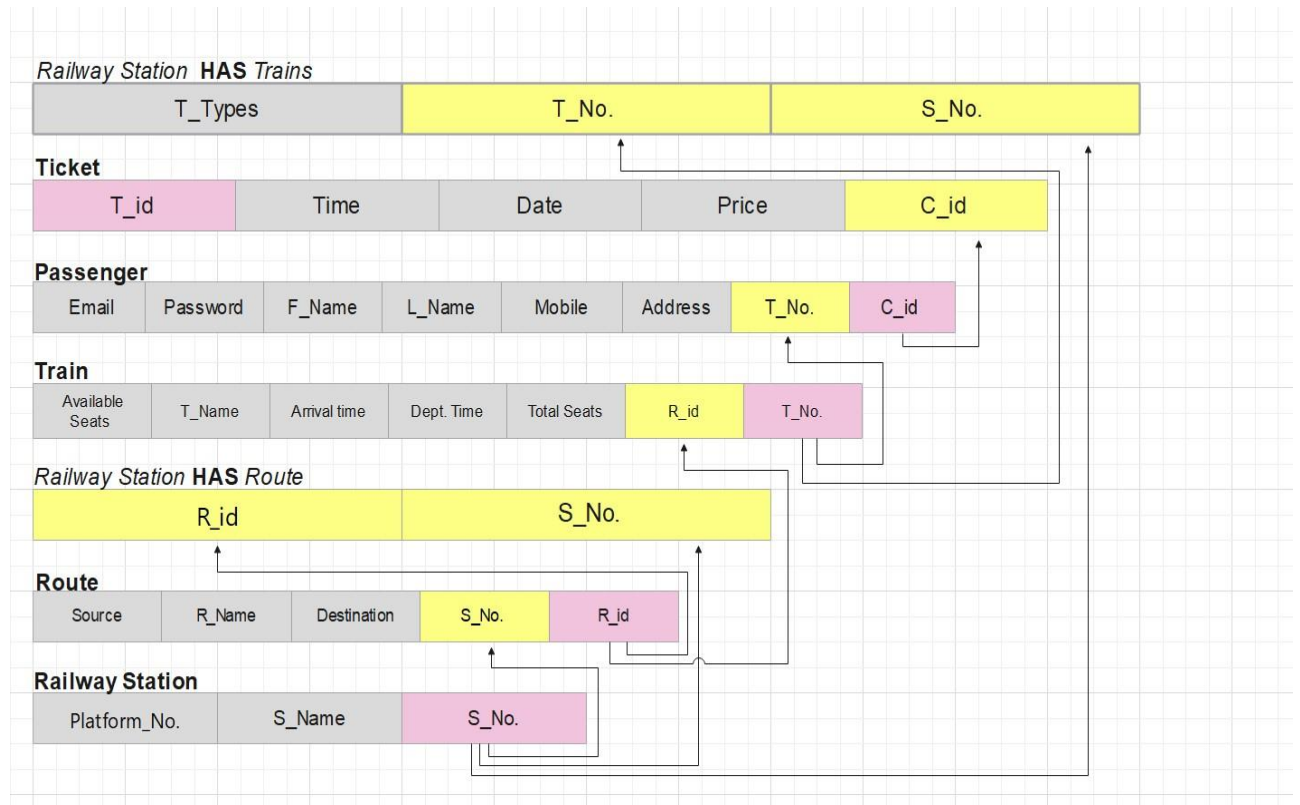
Railway Station HAS Trains

| T_Types | T_No. | S_No. |
|---|---|---|

Ticket

| T_id | Time | Date | Price | C_id |
|---|---|---|---|---|

Passenger

| Email | Password | F_Name | L_Name | Mobile | Address | T_No. | C_id |
|---|---|---|---|---|---|---|---|

Train

| Available Seats | T_Name | Arrival time | Dept. Time | Total Seats | R_id | T_No. |
|---|---|---|---|---|---|---|

Railway Station HAS Route

| R_id | S_No. |
|---|---|

Route

| Source | R_Name | Destination | S_No. | R_id |
|---|---|---|---|---|

Railway Station

| Platform_No. | S_Name | S_No. |
|---|---|---|